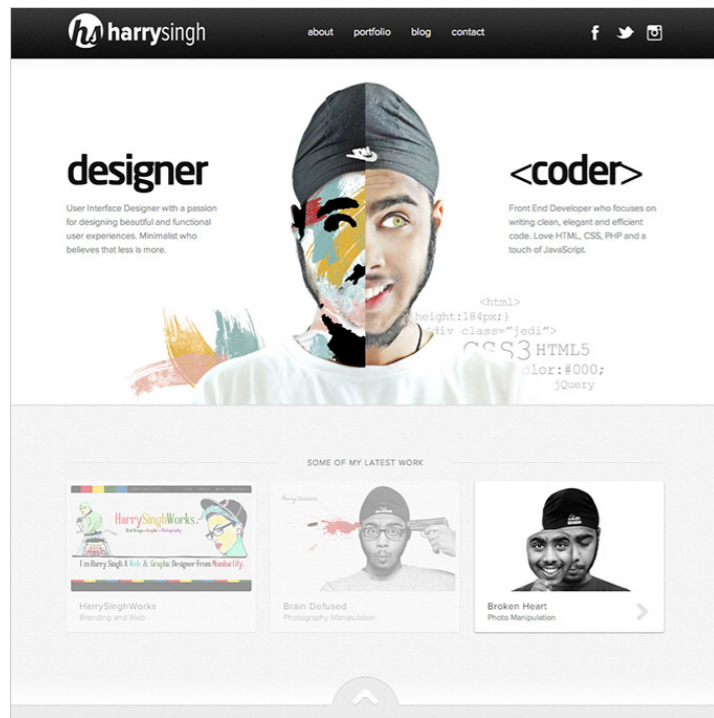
hs harrysingh

about portfolio blog contact

designer

User Interface Designer with a passion for designing beautiful and functional user experiences. Minimalist who believes that less is more.

<coder>

Front End Developer who focuses on writing clean, elegant and efficient code. Love HTML, CSS, PHP and a touch of JavaScript.

<html>
height:184px;}
<div class="jedi">
CSS3 HTML5
olor:#000;
jQuery

SOME OF MY LATEST WORK

HarrySinghWorks
I'm Harry Singh A Web & Graphic Designer From Mumbai City.

HarrySinghWorks
Branding and Web

Brain Defused
Photography Manipulation

Broken Heart
Photo Manipulation